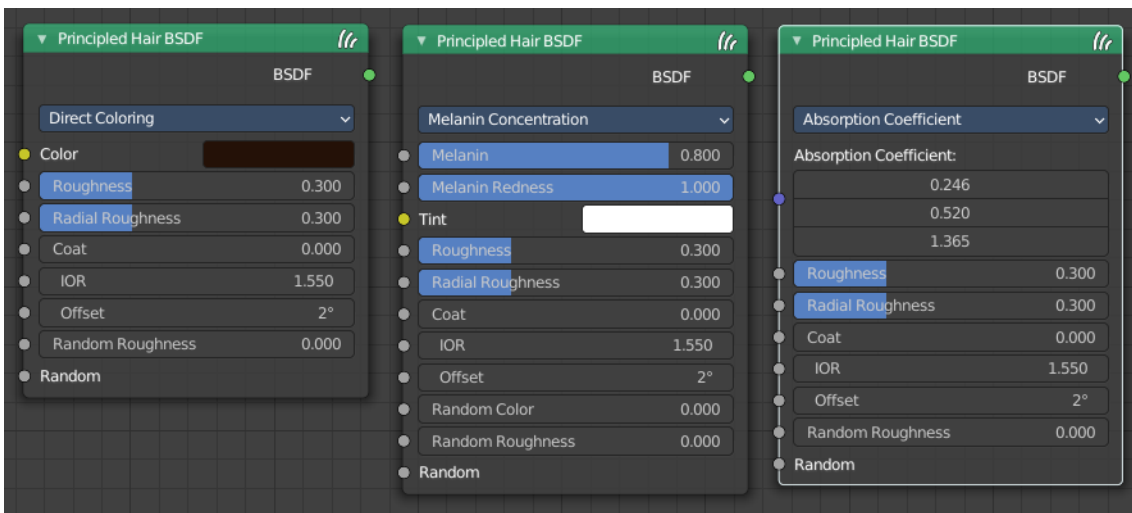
Principled Hair BSDF

BSDF

Direct Coloring

Color

Roughness 0.300

Radial Roughness 0.300

Coat 0.000

IOR 1.550

Offset 2°

Random Roughness 0.000

Random

Principled Hair BSDF

BSDF

Melanin Concentration

Melanin 0.800

Melanin Redness 1.000

Tint

Roughness 0.300

Radial Roughness 0.300

Coat 0.000

IOR 1.550

Offset 2°

Random Color 0.000

Random Roughness 0.000

Random

Principled Hair BSDF

BSDF

Absorption Coefficient

Absorption Coefficient:

0.246

0.520

1.365

Roughness 0.300

Radial Roughness 0.300

Coat 0.000

IOR 1.550

Offset 2°

Random Roughness 0.000

Random